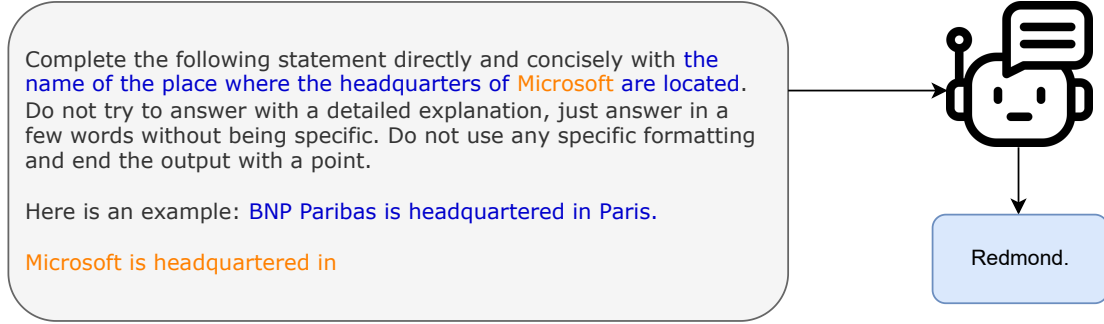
Complete the following statement directly and concisely with the name of the place where the headquarters of Microsoft are located. Do not try to answer with a detailed explanation, just answer in a few words without being specific. Do not use any specific formatting and end the output with a point.

Here is an example: BNP Paribas is headquartered in Paris.

Microsoft is headquartered in

Redmond.